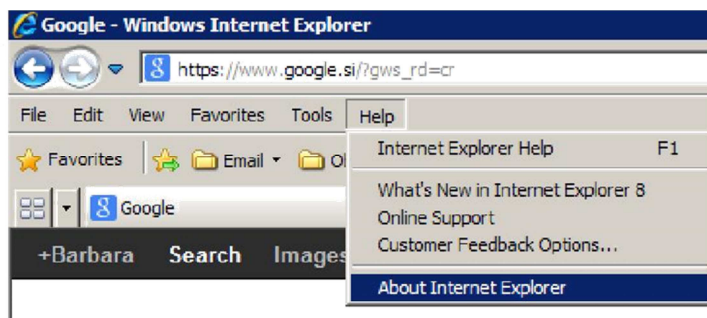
Google - Windows Internet Explorer

https://www.google.si/?gws_rd=cr

File Edit View Favorites Tools Help

Favorites Email Ol

Google

+Barbara Search Images

Internet Explorer Help F1

What's New in Internet Explorer 8

Online Support

Customer Feedback Options...

About Internet Explorer